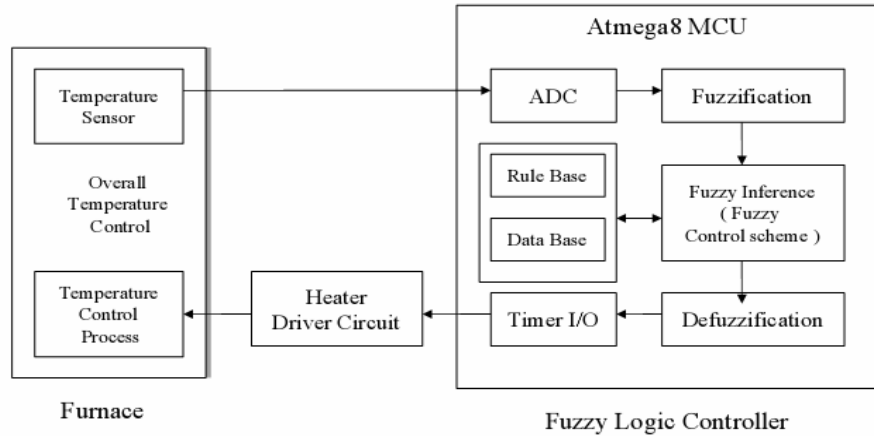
Temperature Sensor

Overall Temperature Control

Temperature Control Process

Furnace

Heater Driver Circuit

Atmega8 MCU

ADC

Fuzzification

Rule Base

Data Base

Fuzzy Inference ( Fuzzy Control scheme )

Timer I/O

Defuzzification

Fuzzy Logic Controller